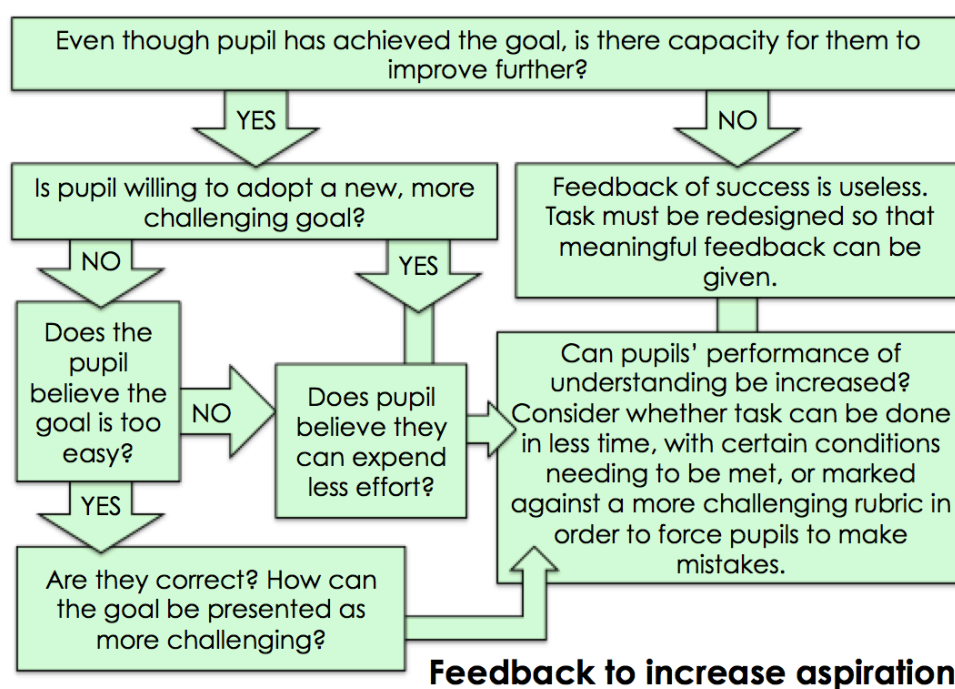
Even though pupil has achieved the goal, is there capacity for them to improve further?

YES

NO

Is pupil willing to adopt a new, more challenging goal?

Feedback of success is useless. Task must be redesigned so that meaningful feedback can be given.

NO

YES

Does the pupil believe the goal is too easy?

NO

Does pupil believe they can expend less effort?

Can pupils' performance of understanding be increased? Consider whether task can be done in less time, with certain conditions needing to be met, or marked against a more challenging rubric in order to force pupils to make mistakes.

YES

Are they correct? How can the goal be presented as more challenging?

Feedback to increase aspiration